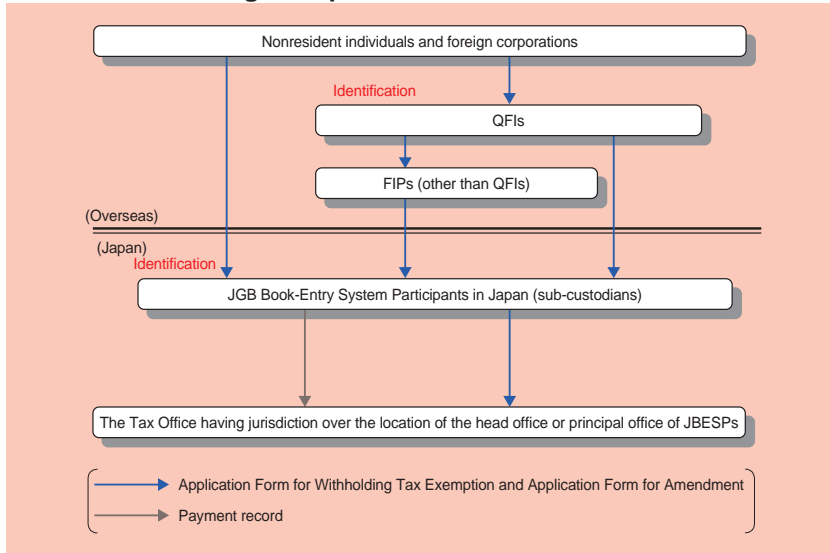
Nonresident individuals and foreign corporations

Identification

QFIs

FIPs (other than QFIs)

(Overseas)

(Japan)

Identification

JGB Book-Entry System Participants in Japan (sub-custodians)

The Tax Office having jurisdiction over the location of the head office or principal office of JBESPs

Application Form for Withholding Tax Exemption and Application Form for Amendment

Payment record